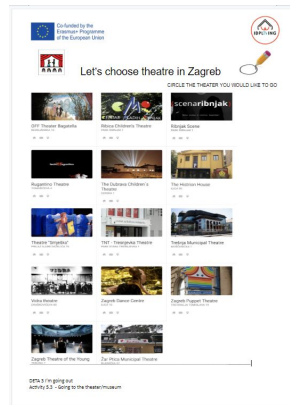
Co-funded by the Erasmus+ Programme of the European Union

IDPLAYING

Let's choose theatre in Zagreb

CIRCLE THE THEATER YOU WOULD LIKE TO GO

scenaribnjak

GFF Theater Bagatella

Mirna Children's Theatre

Ribnjak Scene

Rugantino Theatre

The Dubrava Children's Theater

The Histrion House

Theatre "Smjehu"

TNT - Teatarska Theatre

Trešnja Municipal Theatre

Vidra theatre

Zagreb Dance Centre

Zagreb Puppet Theatre

Zagreb Theatre of the Young

Žar Ptica Municipal Theatre

DETA 5 I'm going out
Activity 5.3 – Going to the theater/museum